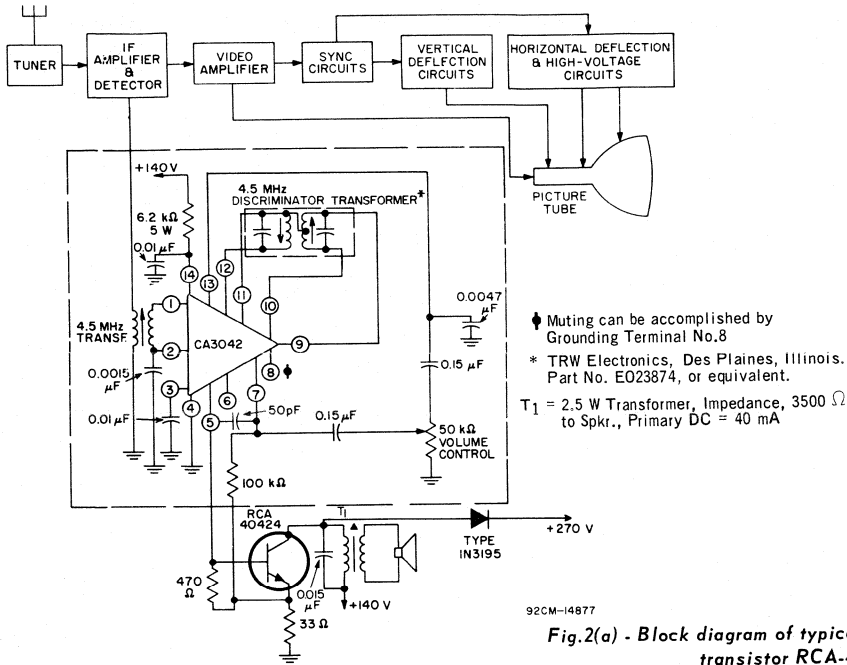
TUNER

IF AMPLIFIER & DETECTOR

VIDEO AMPLIFIER

SYNC CIRCUITS

VERTICAL DEFLECTION CIRCUITS

HORIZONTAL DEFLECTION & HIGH-VOLTAGE CIRCUITS

PICTURE TUBE

+140 V

6.2 kΩ 5 W

0.01 μF

4.5 MHz DISCRIMINATOR TRANSFORMER*

14 13 12 11 10

1 2 3 4 5 6 7 8 9

4.5 MHz TRANSF

CA3042

0.0015 μF

0.01 μF

50pF

0.15 μF

0.0047 μF

0.15 μF

50 kΩ VOLUME CONTROL

100 kΩ

RCA 40424

T1

TYPE IN3195

+270 V

470 Ω

0.015 μF

+140 V

33 Ω

Muting can be accomplished by Grounding Terminal No.8

* TRW Electronics, Des Plaines, Illinois. Part No. E023874, or equivalent.

$T_1$ = 2.5 W Transformer, Impedance, 3500 Ω to Spkr., Primary DC = 40 mA

92CM-14877

Fig.2(a) - Block diagram of typic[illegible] transistor RCA-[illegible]